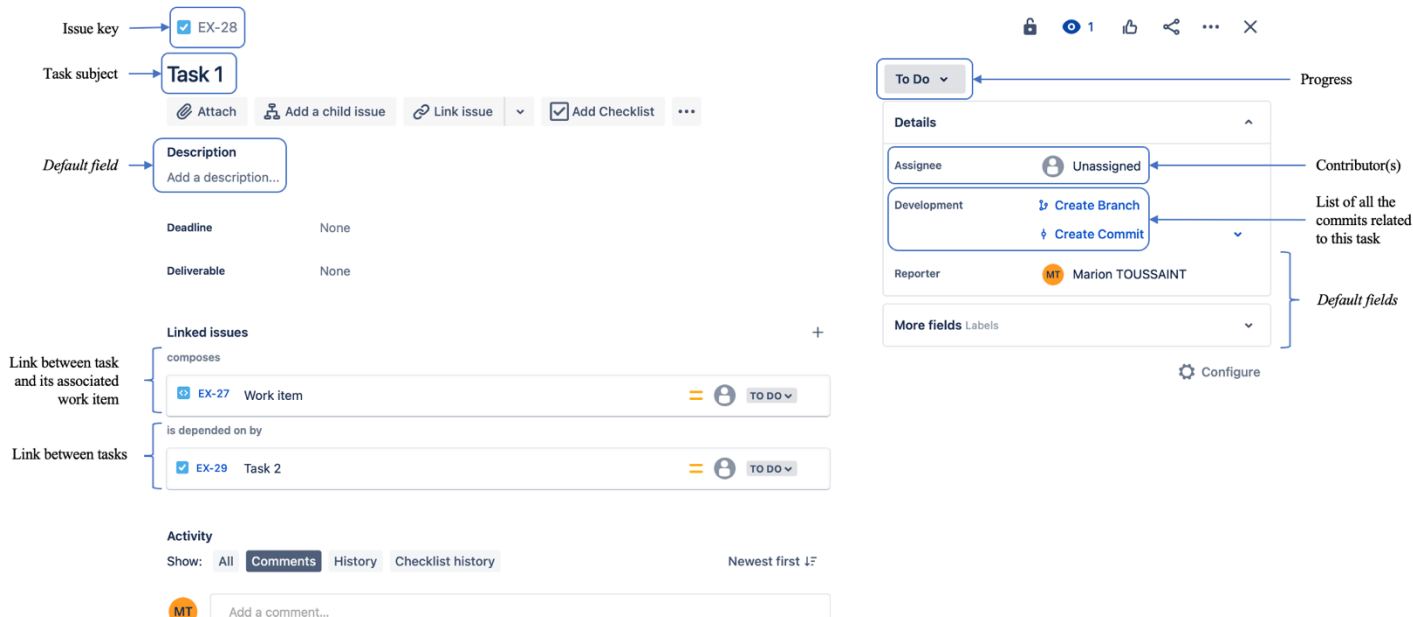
Issue key
EX-28

Task subject
Task 1

Attach   Add a child issue   Link issue   Add Checklist   ···

Default field
Description
Add a description...

Deadline   None

Deliverable   None

Linked issues   +

Link between task and its associated work item
composes
EX-27   Work item   TO DO

Link between tasks
is depended on by
EX-29   Task 2   TO DO

Activity
Show: All   Comments   History   Checklist history   Newest first

MT   Add a comment...

1

To Do
Progress

Details

Assignee   Unassigned
Contributor(s)

Development   Create Branch
Create Commit
List of all the commits related to this task

Reporter   MT   Marion TOUSSAINT

Default fields

More fields Labels

Configure